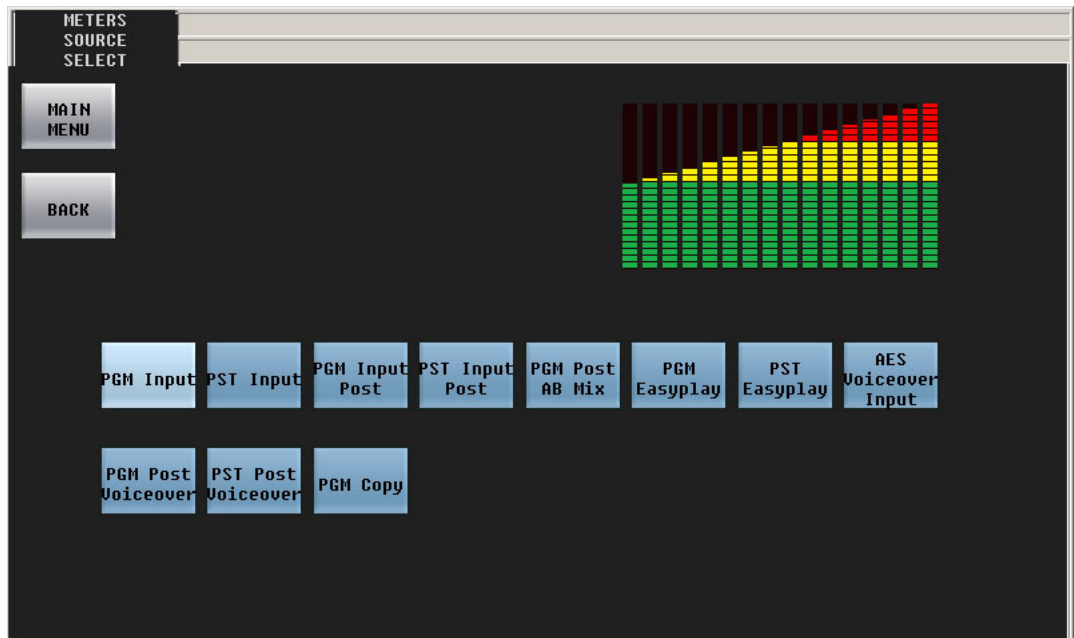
METERS SOURCE SELECT

MAIN MENU

BACK

PGM Input

PST Input

PGM Input Post

PST Input Post

PGM Post AB Mix

PGM Easyplay

PST Easyplay

AES Voiceover Input

PGM Post Voiceover

PST Post Voiceover

PGM Copy